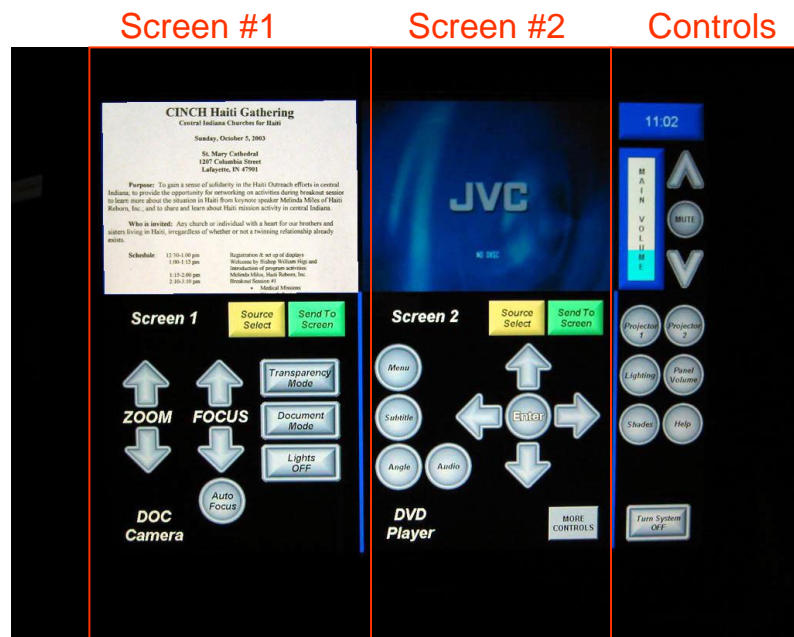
Screen #1

Screen #2

Controls

CINCH Haiti Gathering
Central Indiana Churches for Haiti

Sunday, October 5, 2003

St. Mary Cathedral
1207 Columbia Street
Lafayette, IN 47901

Purpose: To gain a sense of solidarity in the Haiti Outreach efforts in central Indiana; to provide the opportunity for networking on activities during breakout session to learn more about the situation in Haiti from keynote speaker Melinda Miles of Haiti Reborn, Inc.; and to share and learn about Haiti mission activity in central Indiana.

Who is invited: Any church or individual with a heart for our brothers and sisters living in Haiti, irregardless of whether or not a twinning relationship already exists.

Schedule 12:30-1:00 pm Registration & set up of displays
1:00-1:15 pm Welcome by Bishop William Higi and Introduction of program activities
1:15-2:00 pm Melinda Miles, Haiti Reborn, Inc.
2:10-3:10 pm Breakout Session #1
• Medical Missions

JVC

NO DISC

11:02

MAIN VOLUME

MUTE

Screen 1

Source Select

Send To Screen

ZOOM

FOCUS

Transparency Mode

Document Mode

Lights OFF

Auto Focus

DOC Camera

Screen 2

Source Select

Send To Screen

Menu

Subtitle

Enter

Angle

Audio

DVD Player

MORE CONTROLS

Projector 1

Projector 2

Lighting

Panel Volume

Shades

Help

Turn System OFF